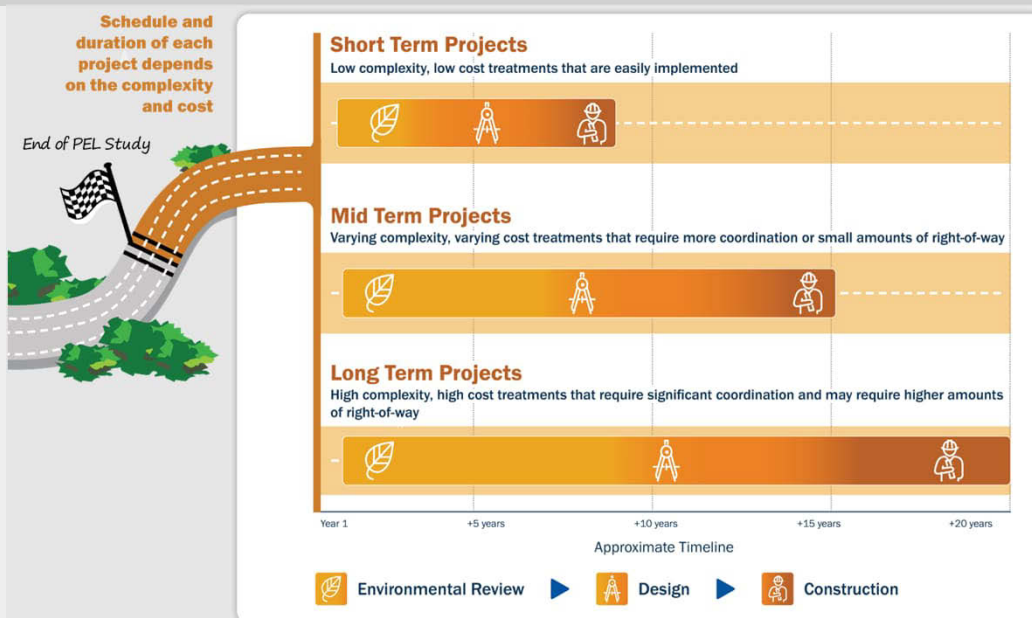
Schedule and duration of each project depends on the complexity and cost

End of PEL Study

Short Term Projects
Low complexity, low cost treatments that are easily implemented

Mid Term Projects
Varying complexity, varying cost treatments that require more coordination or small amounts of right-of-way

Long Term Projects
High complexity, high cost treatments that require significant coordination and may require higher amounts of right-of-way

Year 1
+5 years
+10 years
+15 years
+20 years

Approximate Timeline

Environmental Review
Design
Construction